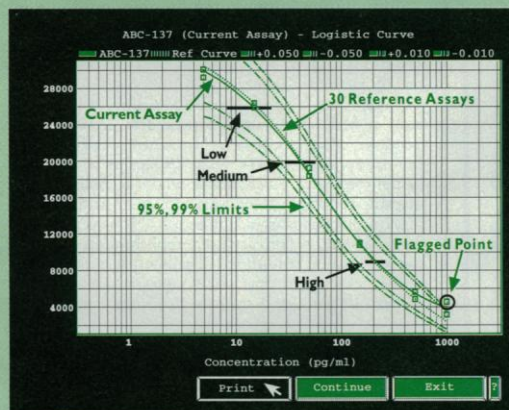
ABC-137 (Current Assay) - Logistic Curve

ABC-137 Ref Curve +0.050 -0.050 +0.010 -0.010

28000
24000
20000
16000
12000
8000
4000

Current Assay

30 Reference Assays

Low

Medium

95%, 99% Limits

Flagged Point

High

1
10
100
1000

Concentration (pg/ml)

Print

Continue

Exit

?